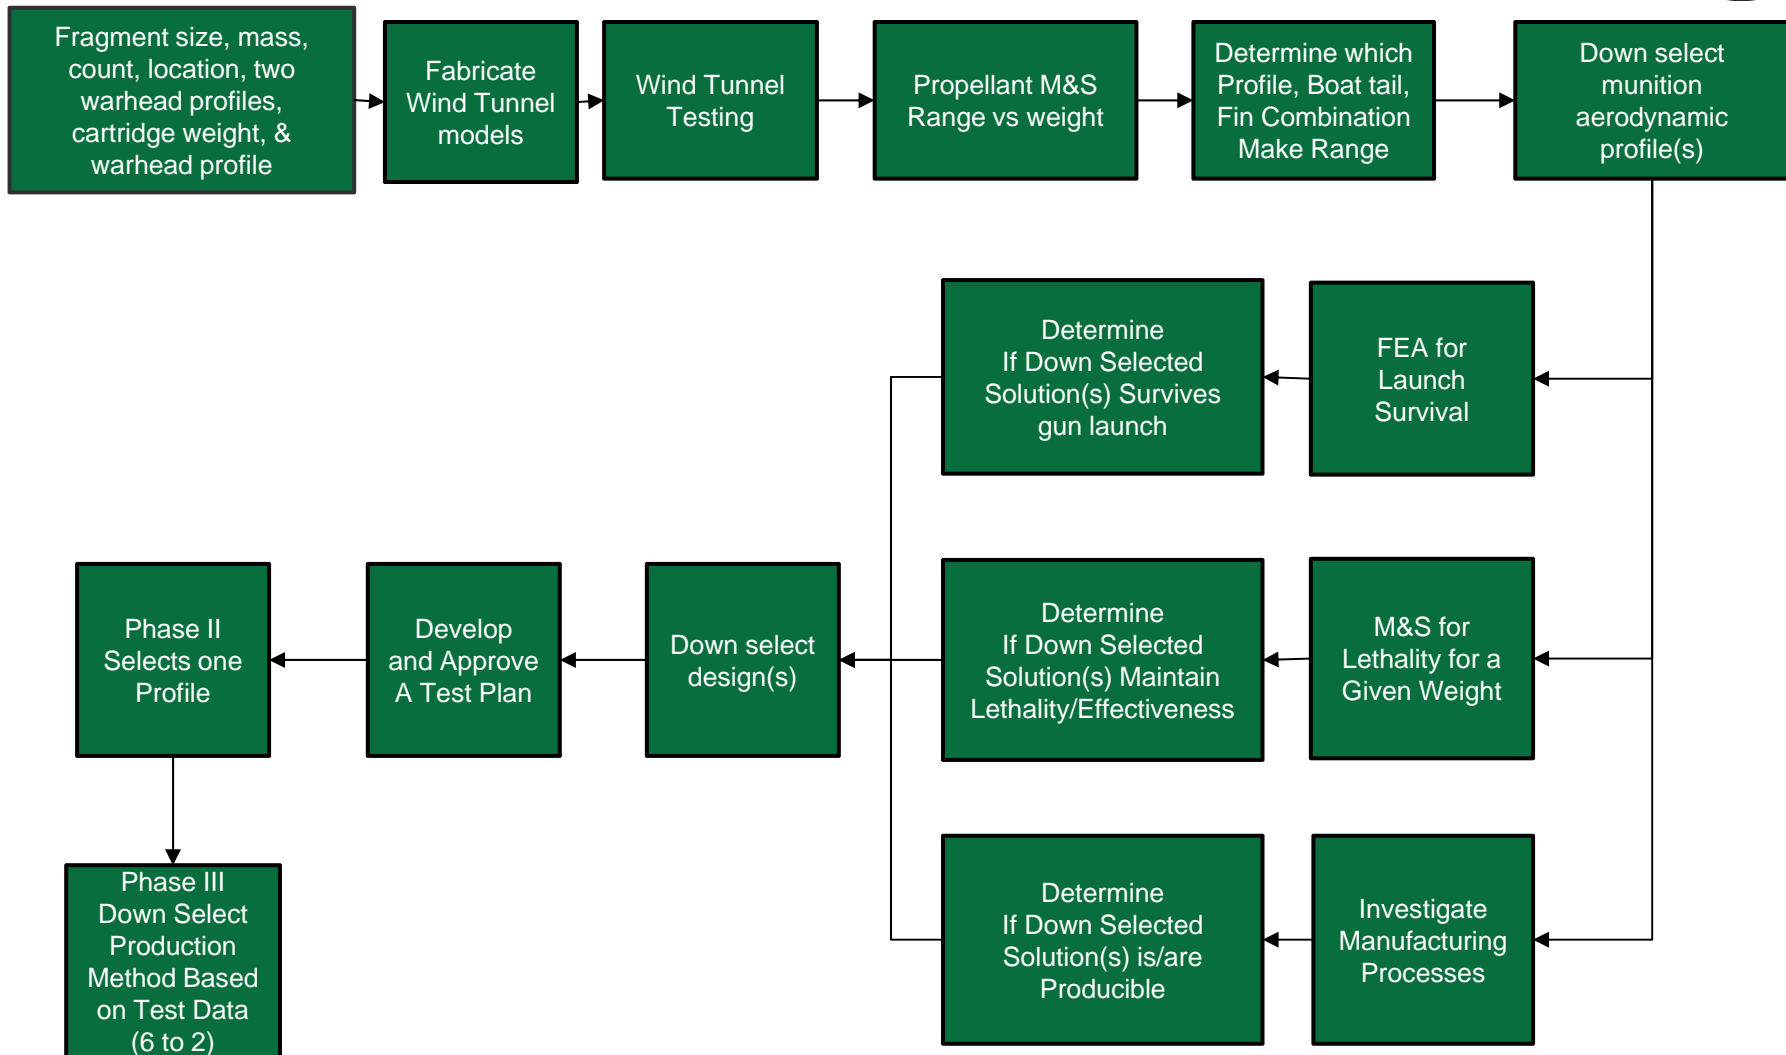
Fragment size, mass, count, location, two warhead profiles, cartridge weight, & warhead profile

Fabricate Wind Tunnel models

Wind Tunnel Testing

Propellant M&S Range vs weight

Determine which Profile, Boat tail, Fin Combination Make Range

Down select munition aerodynamic profile(s)

FEA for Launch Survival

Determine If Down Selected Solution(s) Survives gun launch

M&S for Lethality for a Given Weight

Determine If Down Selected Solution(s) Maintain Lethality/Effectiveness

Investigate Manufacturing Processes

Determine If Down Selected Solution(s) is/are Producible

Down select design(s)

Develop and Approve A Test Plan

Phase II Selects one Profile

Phase III Down Select Production Method Based on Test Data (6 to 2)